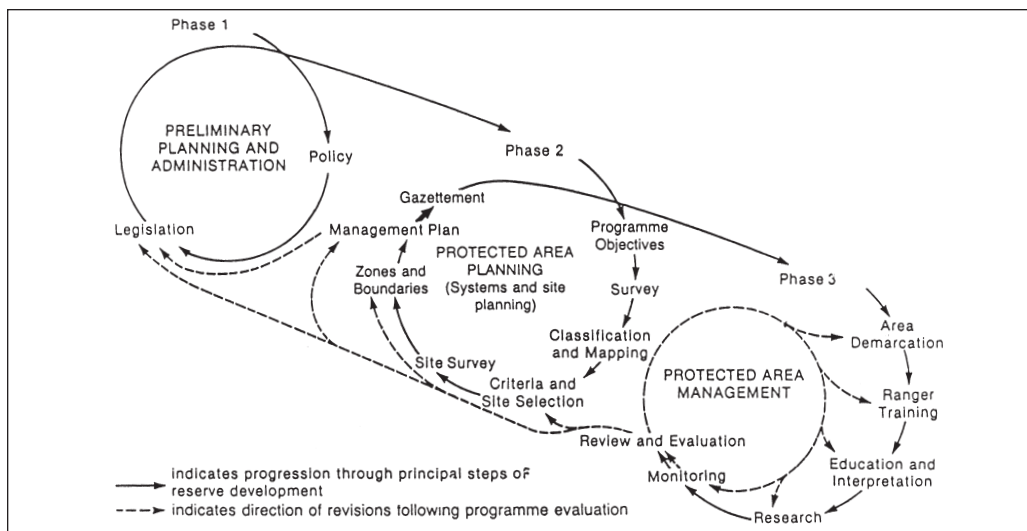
Phase 1

PRELIMINARY PLANNING AND ADMINISTRATION

Policy

Legislation

Phase 2

Gazettement

Management Plan

Programme Objectives

PROTECTED AREA PLANNING (Systems and site planning)

Zones and Boundaries

Survey

Phase 3

Classification and Mapping

Site Survey

Criteria and Site Selection

PROTECTED AREA MANAGEMENT

Area Demarcation

Ranger Training

Review and Evaluation

Monitoring

Education and Interpretation

Research

indicates progression through principal steps of reserve development

indicates direction of revisions following programme evaluation